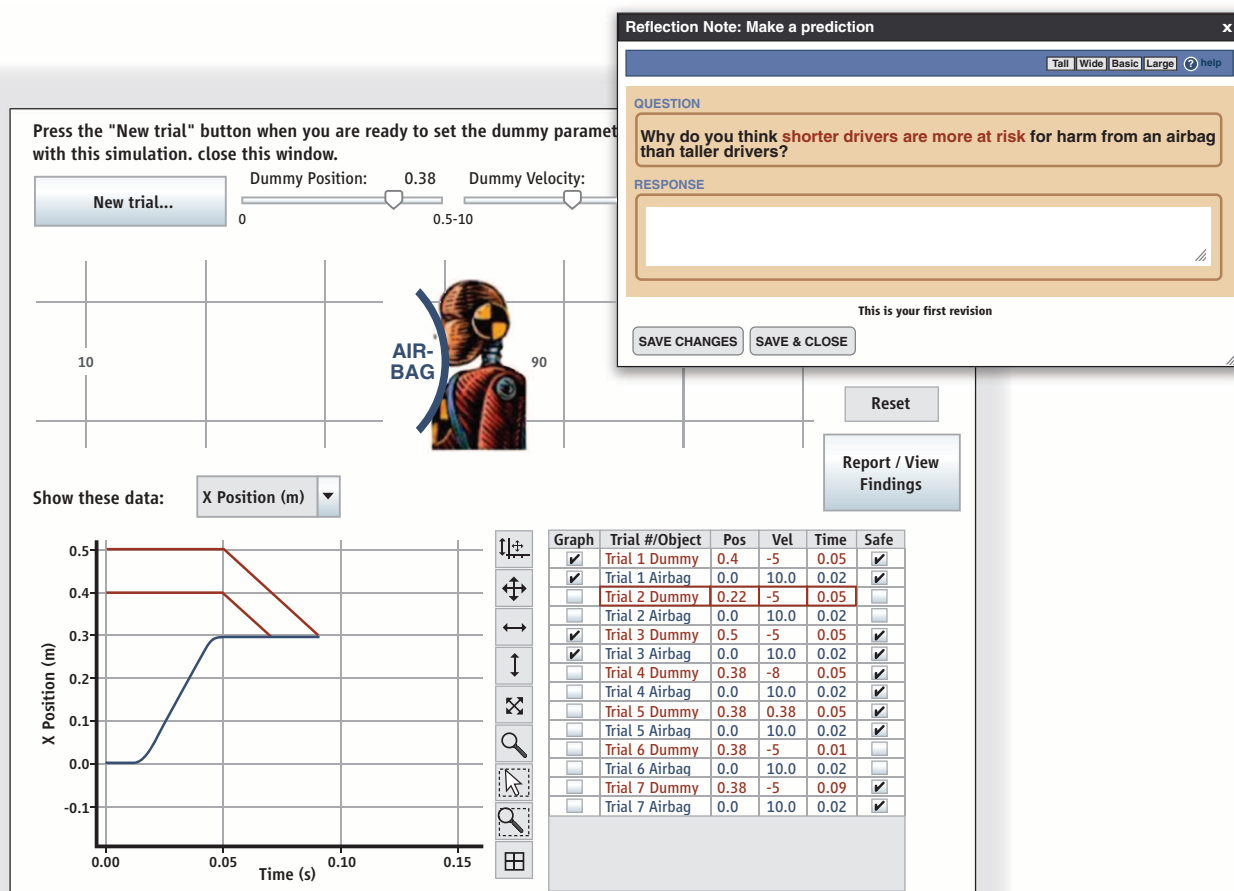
Reflection Note: Make a prediction x

Tall Wide Basic Large ? help

QUESTION

Why do you think shorter drivers are more at risk for harm from an airbag than taller drivers?

RESPONSE

This is your first revision

SAVE CHANGES SAVE & CLOSE

Press the "New trial" button when you are ready to set the dummy paramet with this simulation. close this window.

New trial...

Dummy Position: 0.38

0 0.5-10

Dummy Velocity:

10

AIR-BAG

90

Reset

Report / View Findings

Show these data: X Position (m)

| Graph | Trial #/Object | Pos | Vel | Time | Safe |
|---|---|---|---|---|---|
| ✔ | Trial 1 Dummy | 0.4 | -5 | 0.05 | ✔ |
| ✔ | Trial 1 Airbag | 0.0 | 10.0 | 0.02 | ✔ |
| | Trial 2 Dummy | 0.22 | -5 | 0.05 | |
| | Trial 2 Airbag | 0.0 | 10.0 | 0.02 | |
| ✔ | Trial 3 Dummy | 0.5 | -5 | 0.05 | ✔ |
| ✔ | Trial 3 Airbag | 0.0 | 10.0 | 0.02 | ✔ |
| | Trial 4 Dummy | 0.38 | -8 | 0.05 | ✔ |
| | Trial 4 Airbag | 0.0 | 10.0 | 0.02 | ✔ |
| | Trial 5 Dummy | 0.38 | 0.38 | 0.05 | ✔ |
| | Trial 5 Airbag | 0.0 | 10.0 | 0.02 | ✔ |
| | Trial 6 Dummy | 0.38 | -5 | 0.01 | |
| | Trial 6 Airbag | 0.0 | 10.0 | 0.02 | |
| | Trial 7 Dummy | 0.38 | -5 | 0.09 | ✔ |
| | Trial 7 Airbag | 0.0 | 10.0 | 0.02 | ✔ |

X Position (m)

0.5
0.4
0.3
0.2
0.1
0.0
-0.1

0.00 0.05 0.10 0.15

Time (s)